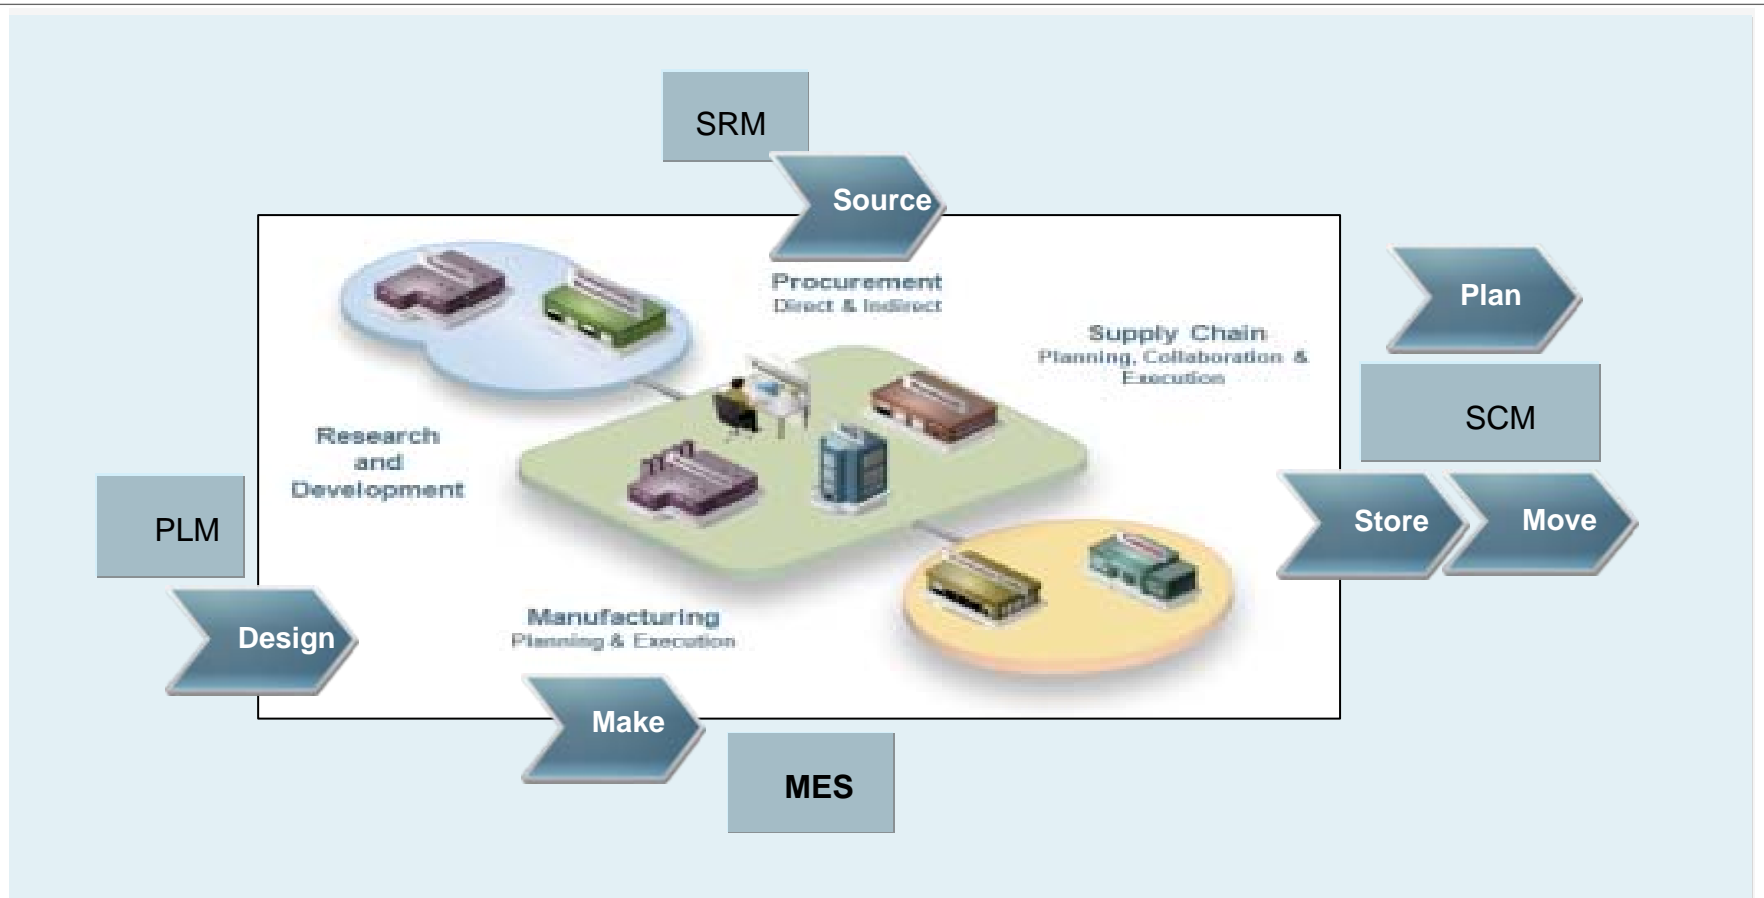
SRM

Source

Procurement
Direct & Indirect

Plan

Supply Chain
Planning, Collaboration & Execution

SCM

Research and Development

PLM

Store

Move

Design

Manufacturing
Planning & Execution

Make

MES